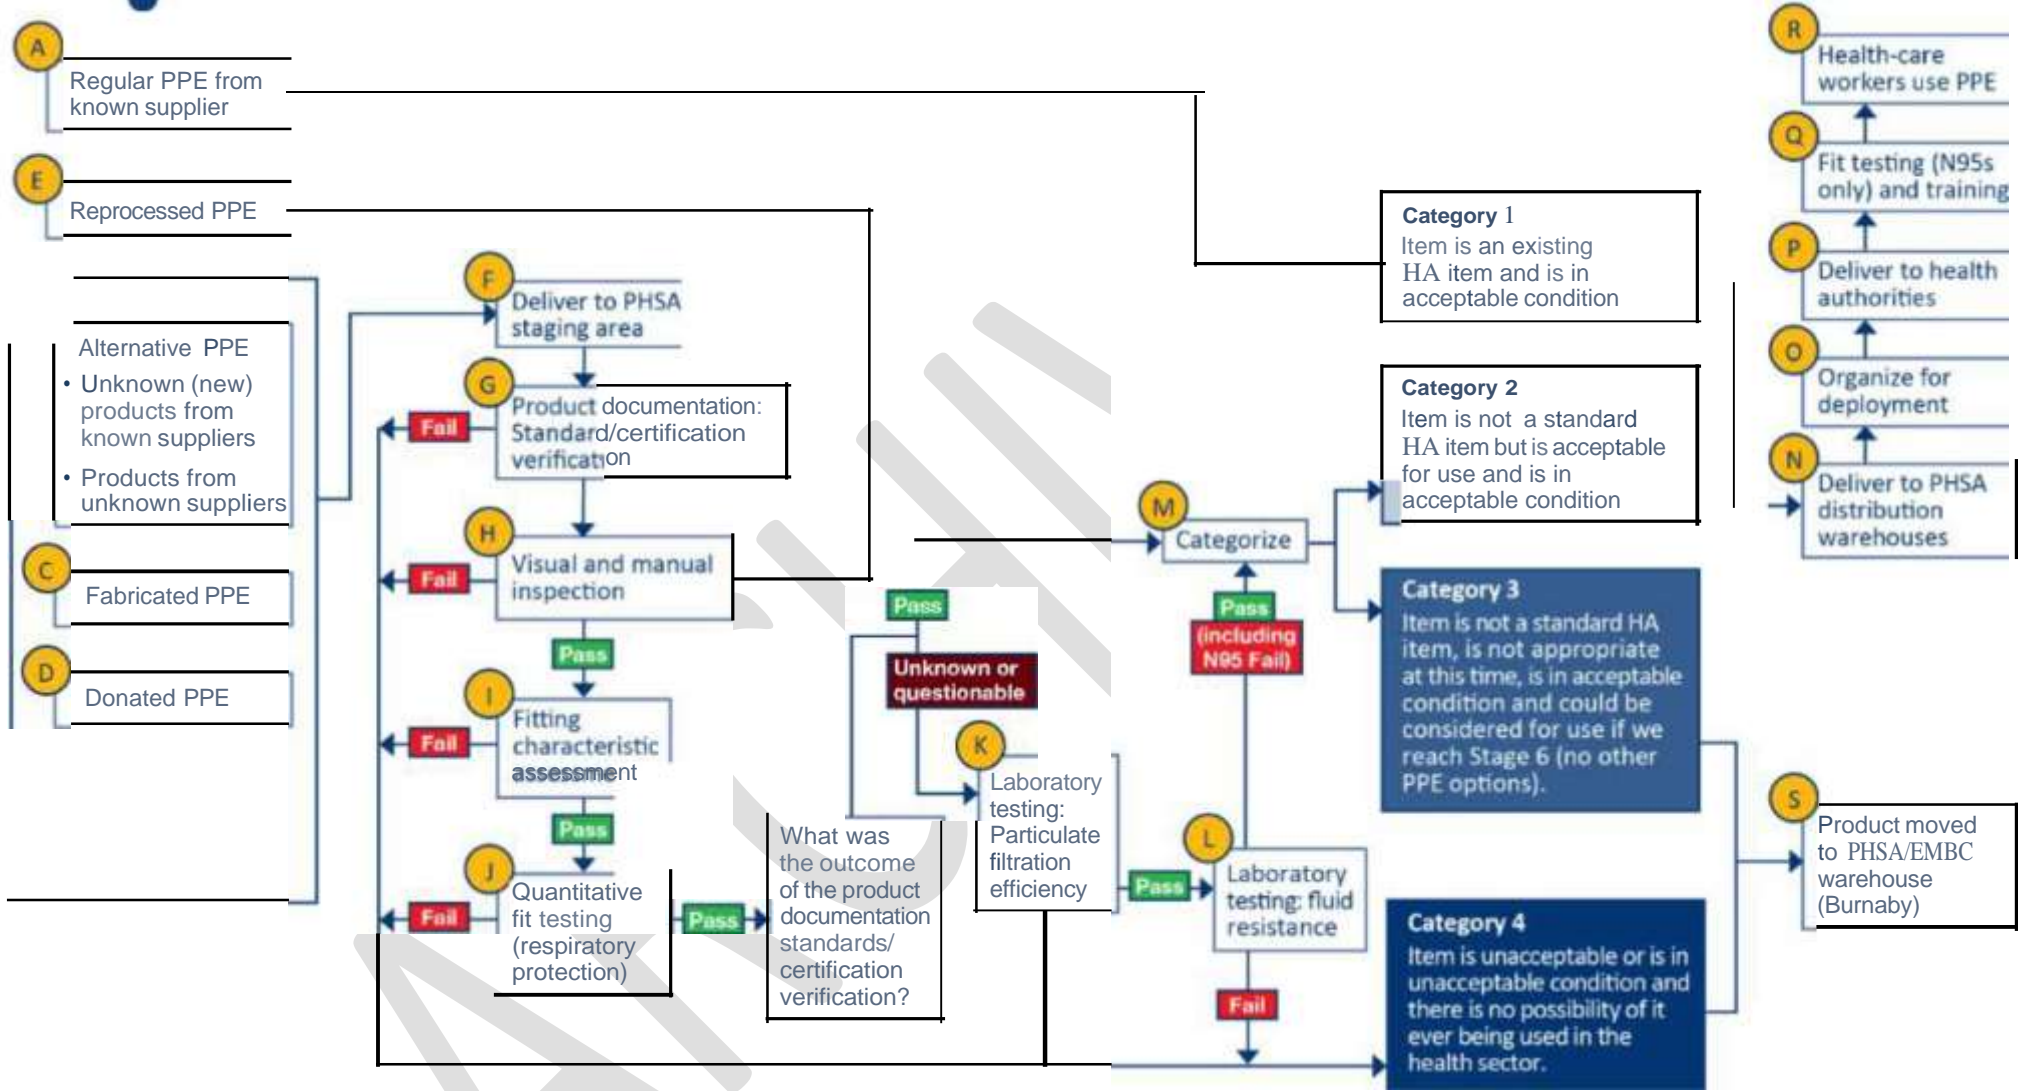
A
Regular PPE from known supplier

E
Reprocessed PPE

Alternative PPE
• Unknown (new) products from known suppliers
• Products from unknown suppliers

C
Fabricated PPE

D
Donated PPE

F
Deliver to PHSA staging area

G
Product documentation: Standard/certification verification

Fail

H
Visual and manual inspection

Fail

Pass

I
Fitting characteristic assessment

Fail

Pass

J
Quantitative fit testing (respiratory protection)

Fail

Pass

What was the outcome of the product documentation standards/ certification verification?

Pass

Unknown or questionable

K
Laboratory testing: Particulate filtration efficiency

Pass

L
Laboratory testing: fluid resistance

Fail

Pass (including N95 Fail)

M
Categorize

Category 1
Item is an existing HA item and is in acceptable condition

Category 2
Item is not a standard HA item but is acceptable for use and is in acceptable condition

Category 3
Item is not a standard HA item, is not appropriate at this time, is in acceptable condition and could be considered for use if we reach Stage 6 (no other PPE options).

Category 4
Item is unacceptable or is in unacceptable condition and there is no possibility of it ever being used in the health sector.

R
Health-care workers use PPE

Q
Fit testing (N95s only) and training

P
Deliver to health authorities

O
Organize for deployment

N
Deliver to PHSA distribution warehouses

S
Product moved to PHSA/EMBC warehouse (Burnaby)